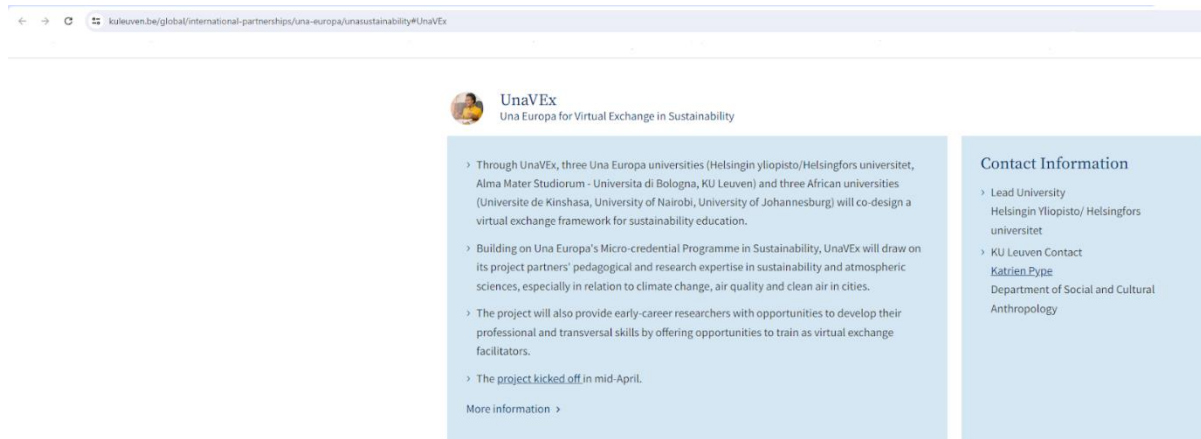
kuleuven.be/global/international-partnerships/una-europa/unasustainability#UnaVEx

UnaVEx
Una Europa for Virtual Exchange in Sustainability

› Through UnaVEx, three Una Europa universities (Helsingin yliopisto/Helsingfors universitet, Alma Mater Studiorum - Universita di Bologna, KU Leuven) and three African universities (Universite de Kinshasa, University of Nairobi, University of Johannesburg) will co-design a virtual exchange framework for sustainability education.

› Building on Una Europa's Micro-credential Programme in Sustainability, UnaVEx will draw on its project partners' pedagogical and research expertise in sustainability and atmospheric sciences, especially in relation to climate change, air quality and clean air in cities.

› The project will also provide early-career researchers with opportunities to develop their professional and transversal skills by offering opportunities to train as virtual exchange facilitators.

› The project kicked off in mid-April.

More information ›

Contact Information

› Lead University
Helsingin Yliopisto/ Helsingfors universitet

› KU Leuven Contact
Katrien Pype
Department of Social and Cultural Anthropology